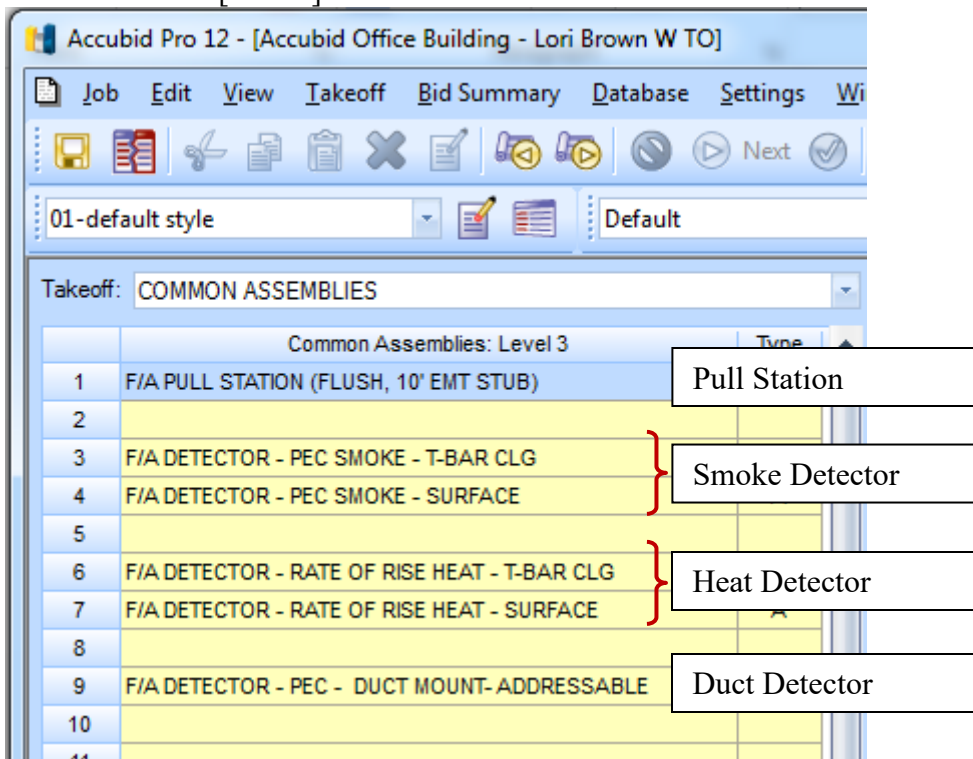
Accubid Pro 12 - [Accubid Office Building - Lori Brown W TO]

Job Edit View Takeoff Bid Summary Database Settings Wi

Next

01-default style

Default

Takeoff: COMMON ASSEMBLIES

| | Common Assemblies: Level 3 | Type |
|---|---|---|
| 1 | F/A PULL STATION (FLUSH, 10' EMT STUB) | |
| 2 | | |
| 3 | F/A DETECTOR - PEC SMOKE - T-BAR CLG | |
| 4 | F/A DETECTOR - PEC SMOKE - SURFACE | |
| 5 | | |
| 6 | F/A DETECTOR - RATE OF RISE HEAT - T-BAR CLG | |
| 7 | F/A DETECTOR - RATE OF RISE HEAT - SURFACE | A |
| 8 | | |
| 9 | F/A DETECTOR - PEC - DUCT MOUNT- ADDRESSABLE | |
| 10 | | |

Pull Station

Smoke Detector

Heat Detector

Duct Detector